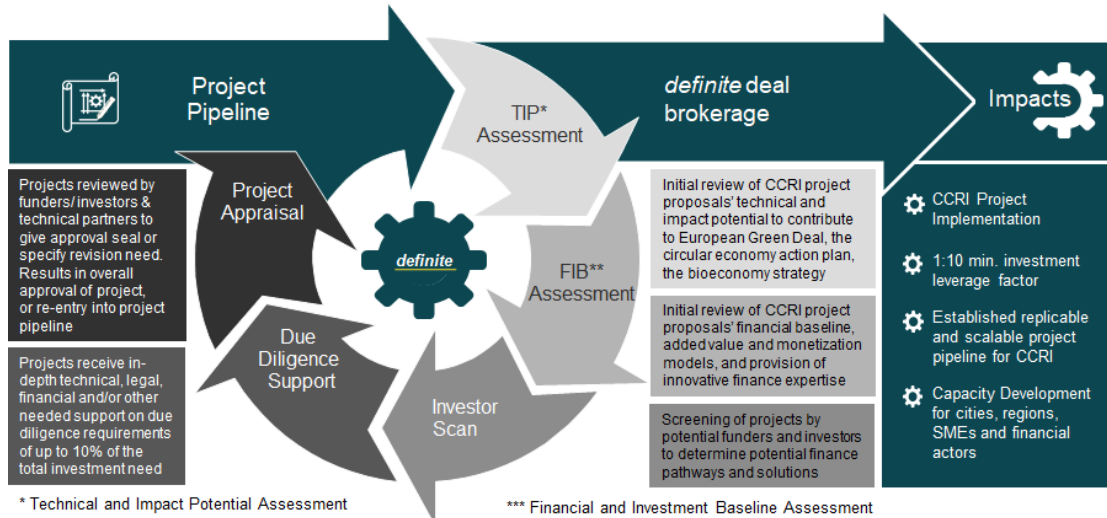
Project Pipeline

TIP* Assessment

*definite* deal brokerage

Impacts

Projects reviewed by funders/ investors & technical partners to give approval seal or specify revision need. Results in overall approval of project, or re-entry into project pipeline

Project Appraisal

definite

FIB** Assessment

Initial review of CCRI project proposals' technical and impact potential to contribute to European Green Deal, the circular economy action plan, the bioeconomy strategy

Initial review of CCRI project proposals' financial baseline, added value and monetization models, and provision of innovative finance expertise

Screening of projects by potential funders and investors to determine potential finance pathways and solutions

Projects receive in-depth technical, legal, financial and/or other needed support on due diligence requirements of up to 10% of the total investment need

Due Diligence Support

Investor Scan

CCRI Project Implementation

1:10 min. investment leverage factor

Established replicable and scalable project pipeline for CCRI

Capacity Development for cities, regions, SMEs and financial actors

* Technical and Impact Potential Assessment

*** Financial and Investment Baseline Assessment